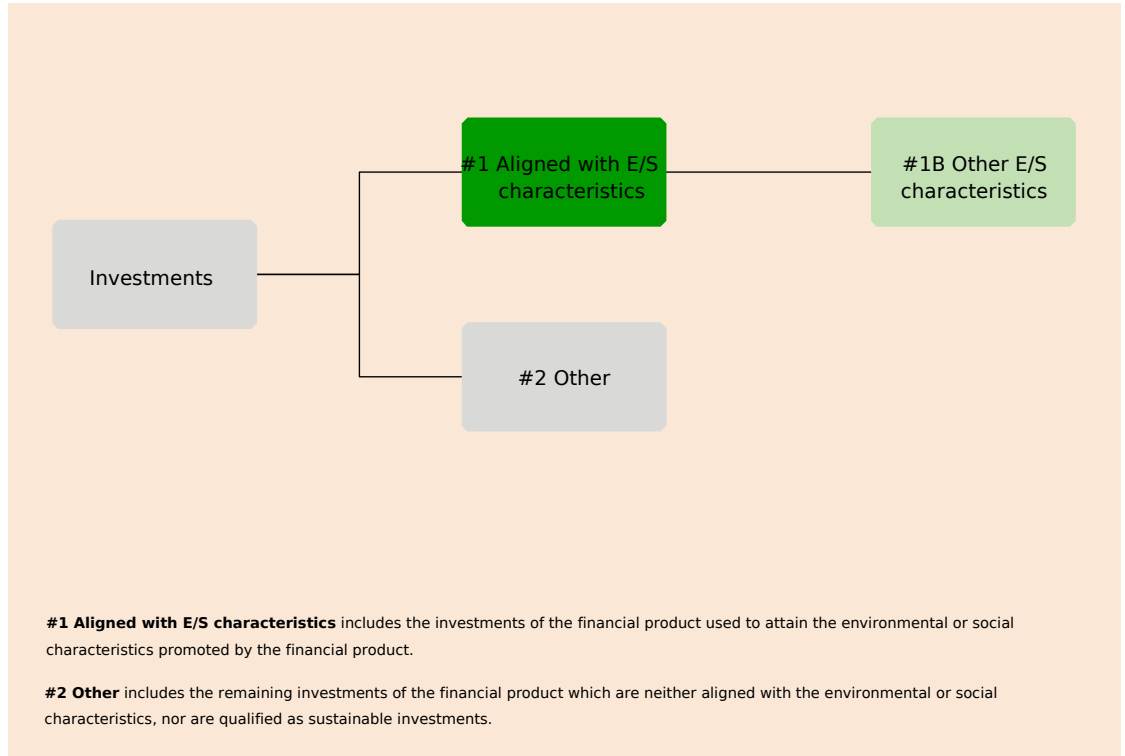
Investments

#1 Aligned with E/S characteristics

#1B Other E/S characteristics

#2 Other

**#1 Aligned with E/S characteristics** includes the investments of the financial product used to attain the environmental or social characteristics promoted by the financial product.

**#2 Other** includes the remaining investments of the financial product which are neither aligned with the environmental or social characteristics, nor are qualified as sustainable investments.